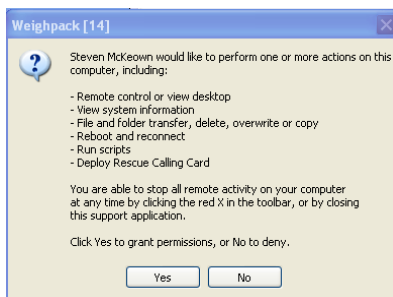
Weighpack [14]

Steven McKeown would like to perform one or more actions on this computer, including:

- Remote control or view desktop
- View system information
- File and folder transfer, delete, overwrite or copy
- Reboot and reconnect
- Run scripts
- Deploy Rescue Calling Card

You are able to stop all remote activity on your computer at any time by clicking the red X in the toolbar, or by closing this support application.

Click Yes to grant permissions, or No to deny.

Yes No